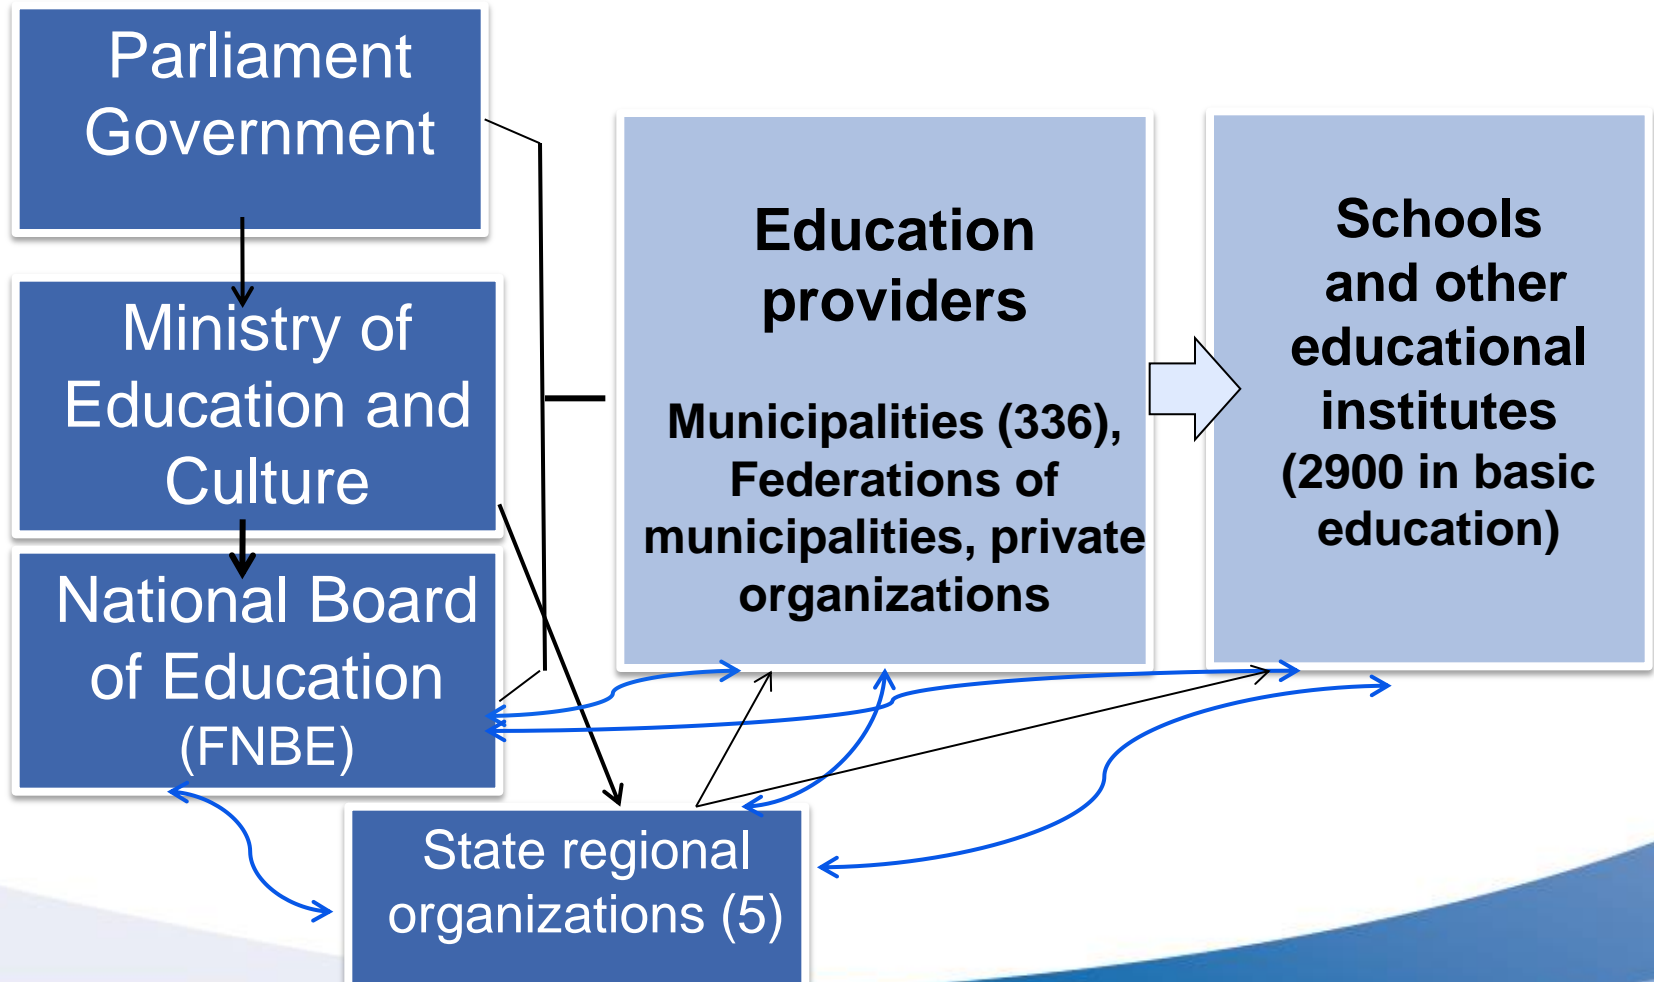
Parliament
Government

Ministry of Education and Culture

National Board of Education (FNBE)

State regional organizations (5)

Education providers

Municipalities (336), Federations of municipalities, private organizations

Schools and other educational institutes (2900 in basic education)